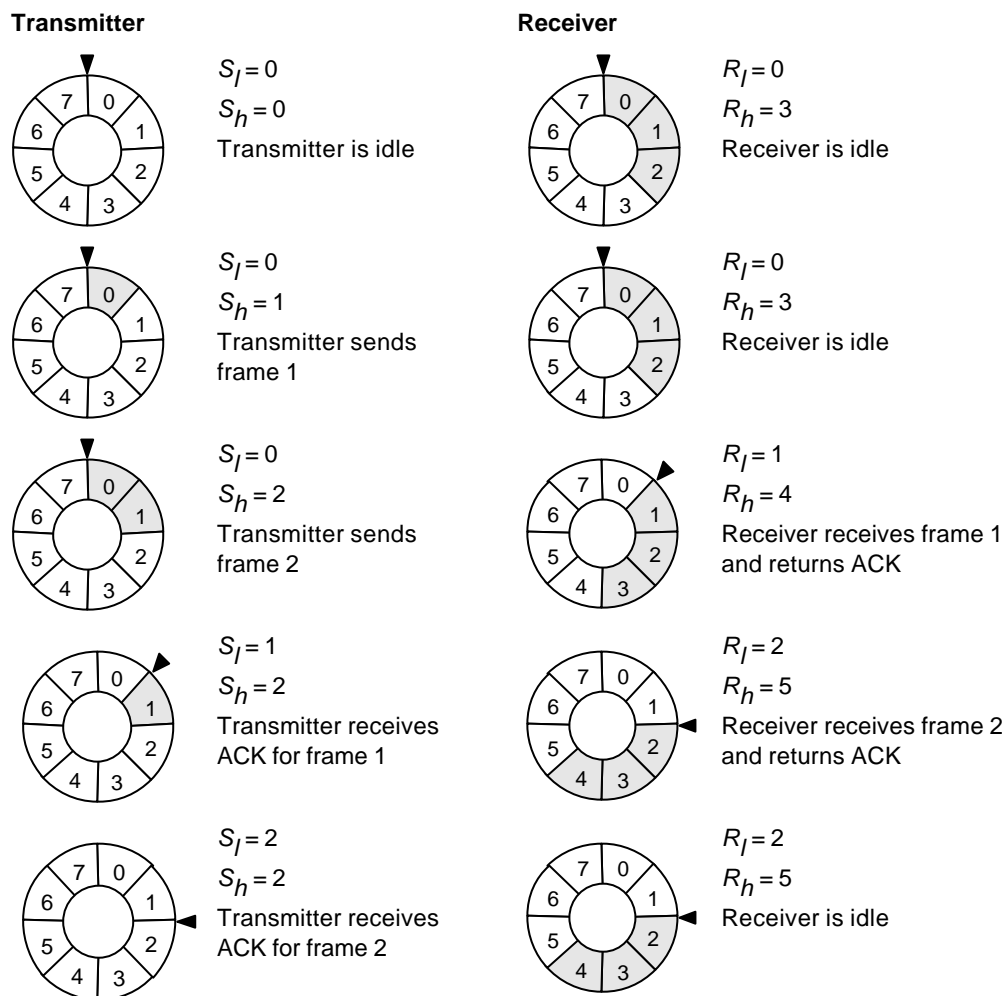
**Transmitter**

7 0 1 2 3 4 5 6

$S_l = 0$
$S_h = 0$
Transmitter is idle

7 0 1 2 3 4 5 6

$S_l = 0$
$S_h = 1$
Transmitter sends frame 1

7 0 1 2 3 4 5 6

$S_l = 0$
$S_h = 2$
Transmitter sends frame 2

7 0 1 2 3 4 5 6

$S_l = 1$
$S_h = 2$
Transmitter receives ACK for frame 1

7 0 1 2 3 4 5 6

$S_l = 2$
$S_h = 2$
Transmitter receives ACK for frame 2

**Receiver**

7 0 1 2 3 4 5 6

$R_l = 0$
$R_h = 3$
Receiver is idle

7 0 1 2 3 4 5 6

$R_l = 0$
$R_h = 3$
Receiver is idle

7 0 1 2 3 4 5 6

$R_l = 1$
$R_h = 4$
Receiver receives frame 1 and returns ACK

7 0 1 2 3 4 5 6

$R_l = 2$
$R_h = 5$
Receiver receives frame 2 and returns ACK

7 0 1 2 3 4 5 6

$R_l = 2$
$R_h = 5$
Receiver is idle